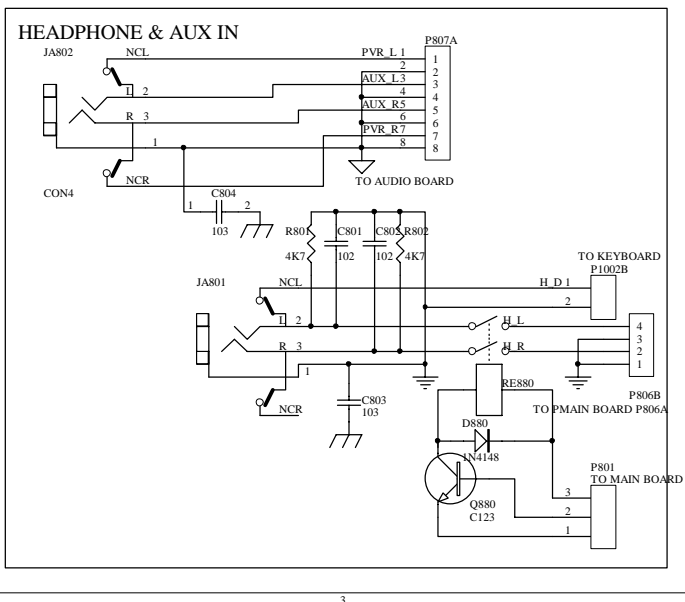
HEADPHONE & AUX IN

JA802
NCL
L 2
R 3
1
NCR
CON4

P807A
PVR_L 1
2
AUX_L 3
4
AUX_R 5
6
PVR_R 7
8
1
2
3
4
5
6
7
8
TO AUDIO BOARD

C804
1
2
103

R801
4K7
C801
102
C802
102
R802
4K7

JA801
NCL
L 2
R 3
1
NCR

C803
103

TO KEYBOARD
P1002B
H_D 1
2

H_L
H_R
4
3
2
1
P806B
TO PMAIN BOARD P806A

RE880
D880
1N4148

Q880
C123

P801
TO MAIN BOARD
3
2
1

3